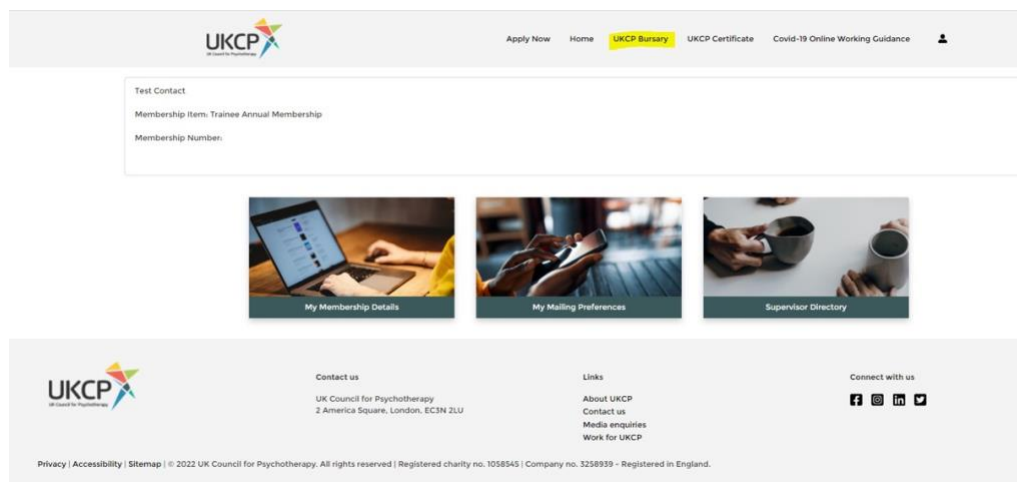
UKCP
UK Council for Psychotherapy

Apply Now Home UKCP Bursary UKCP Certificate Covid-19 Online Working Guidance

Test Contact

Membership Item: Trainee Annual Membership

Membership Number:

My Membership Details

My Mailing Preferences

Supervisor Directory

UKCP
UK Council for Psychotherapy

Contact us

UK Council for Psychotherapy
2 America Square, London, EC3N 2LU

Links

About UKCP
Contact us
Media enquiries
Work for UKCP

Connect with us

Privacy | Accessibility | Sitemap | © 2022 UK Council for Psychotherapy. All rights reserved | Registered charity no. 1058545 | Company no. 3258939 – Registered in England.